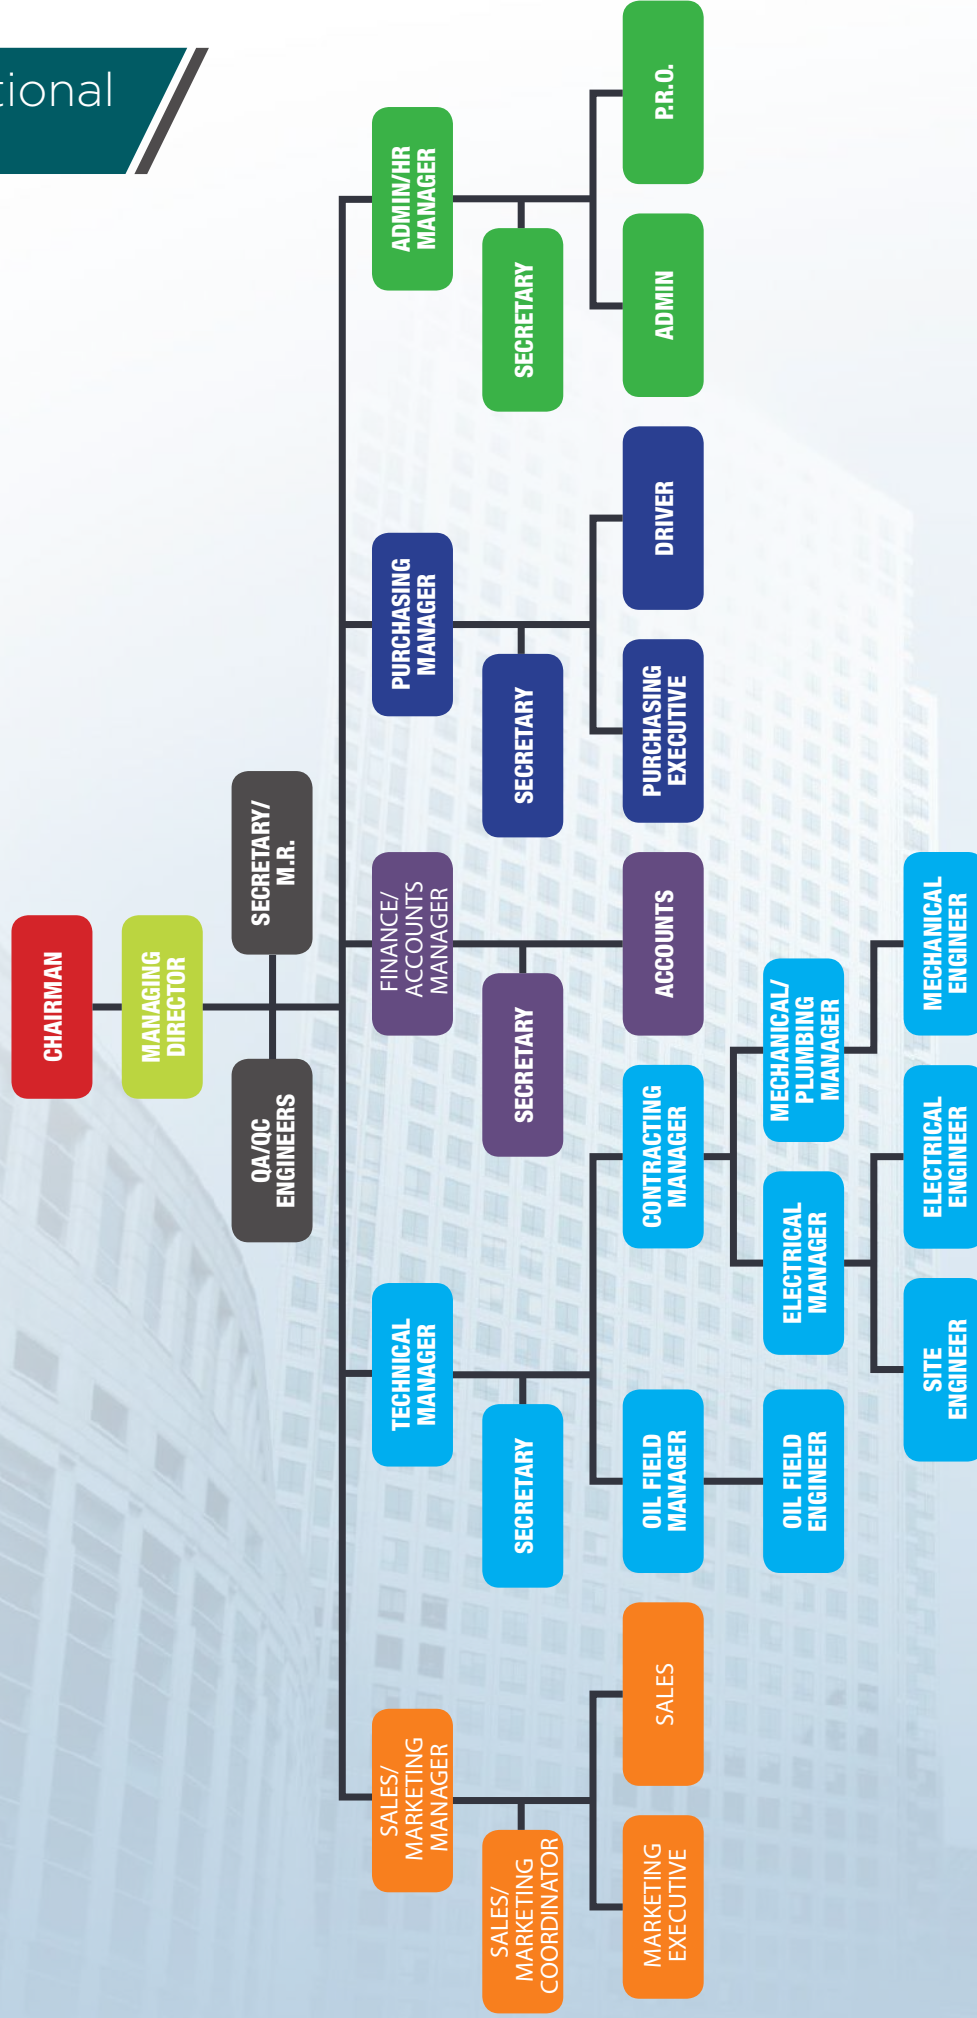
tional

CHAIRMAN

MANAGING DIRECTOR

SECRETARY/ M.R.

QA/QC ENGINEERS

ADMIN/HR MANAGER

SECRETARY

P.R.O.

ADMIN

PURCHASING MANAGER

SECRETARY

DRIVER

PURCHASING EXECUTIVE

FINANCE/ ACCOUNTS MANAGER

SECRETARY

ACCOUNTS

TECHNICAL MANAGER

SECRETARY

CONTRACTING MANAGER

MECHANICAL/ PLUMBING MANAGER

MECHANICAL ENGINEER

ELECTRICAL MANAGER

ELECTRICAL ENGINEER

SITE ENGINEER

OIL FIELD MANAGER

OIL FIELD ENGINEER

SALES/ MARKETING MANAGER

SALES/ MARKETING COORDINATOR

SALES

MARKETING EXECUTIVE